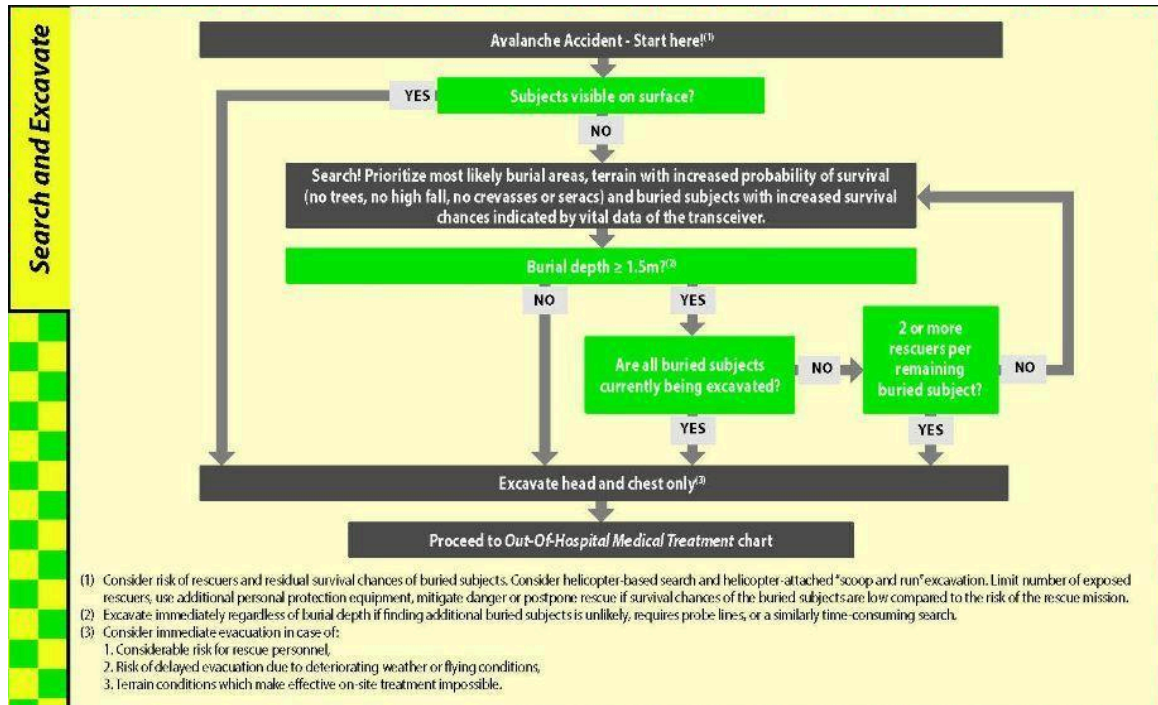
Search and Excavate

Avalanche Accident - Start here!$^{(1)}$

YES

Subjects visible on surface?

NO

Search! Prioritize most likely burial areas, terrain with increased probability of survival (no trees, no high fall, no crevasses or seracs) and buried subjects with increased survival chances indicated by vital data of the transceiver.

Burial depth ≥ 1.5m?$^{(2)}$

NO

YES

Are all buried subjects currently being excavated?

NO

2 or more rescuers per remaining buried subject?

NO

YES

YES

Excavate head and chest only$^{(3)}$

Proceed to Out-Of-Hospital Medical Treatment chart

(1) Consider risk of rescuers and residual survival chances of buried subjects. Consider helicopter-based search and helicopter-attached "scoop and run" excavation. Limit number of exposed rescuers, use additional personal protection equipment, mitigate danger or postpone rescue if survival chances of the buried subjects are low compared to the risk of the rescue mission.
(2) Excavate immediately regardless of burial depth if finding additional buried subjects is unlikely, requires probe lines, or a similarly time-consuming search.
(3) Consider immediate evacuation in case of:
1. Considerable risk for rescue personnel,
2. Risk of delayed evacuation due to deteriorating weather or flying conditions,
3. Terrain conditions which make effective on-site treatment impossible.